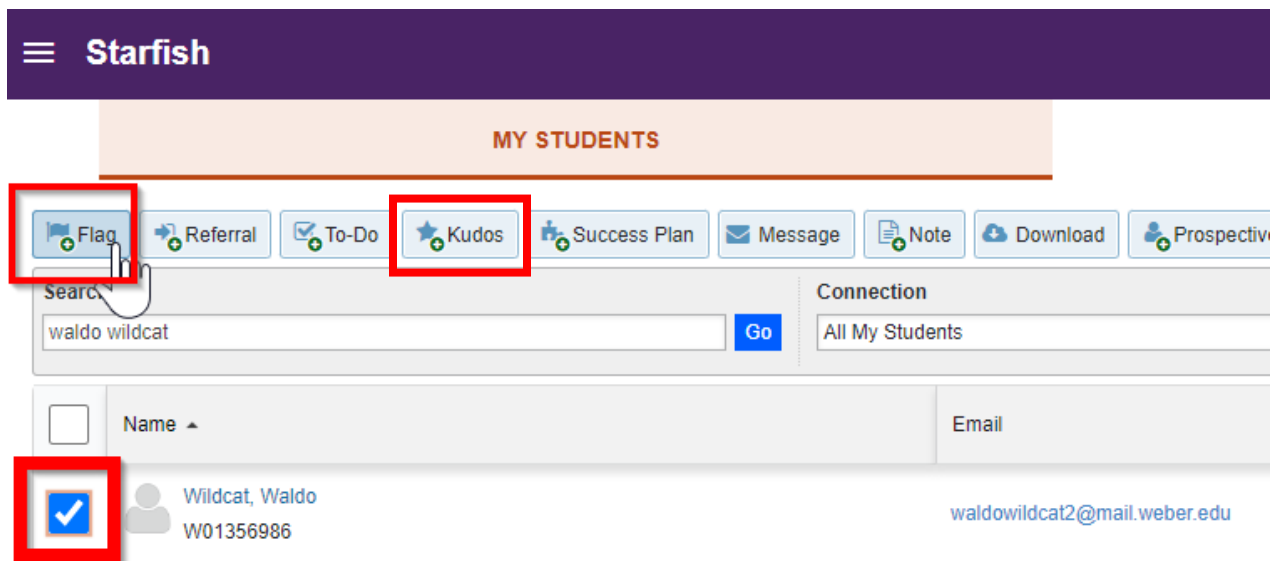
Starfish

MY STUDENTS

Flag
Referral
To-Do
Kudos
Success Plan
Message
Note
Download
Prospective

Searc
waldo wildcat
Go

Connection
All My Students

| | Name | Email |
|---|---|---|
| ✓ | Wildcat, Waldo W01356986 | waldowildcat2@mail.weber.edu |